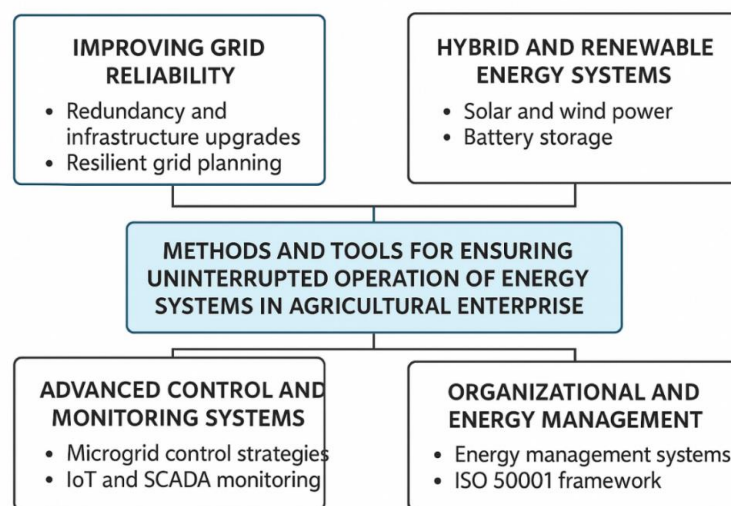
IMPROVING GRID RELIABILITY

- Redundancy and infrastructure upgrades
- Resilient grid planning

HYBRID AND RENEWABLE ENERGY SYSTEMS

- Solar and wind power
- Battery storage

METHODS AND TOOLS FOR ENSURING UNINTERRUPTED OPERATION OF ENERGY SYSTEMS IN AGRICULTURAL ENTERPRISE

ADVANCED CONTROL AND MONITORING SYSTEMS

- Microgrid control strategies
- IoT and SCADA monitoring

ORGANIZATIONAL AND ENERGY MANAGEMENT

- Energy management systems
- ISO 50001 framework